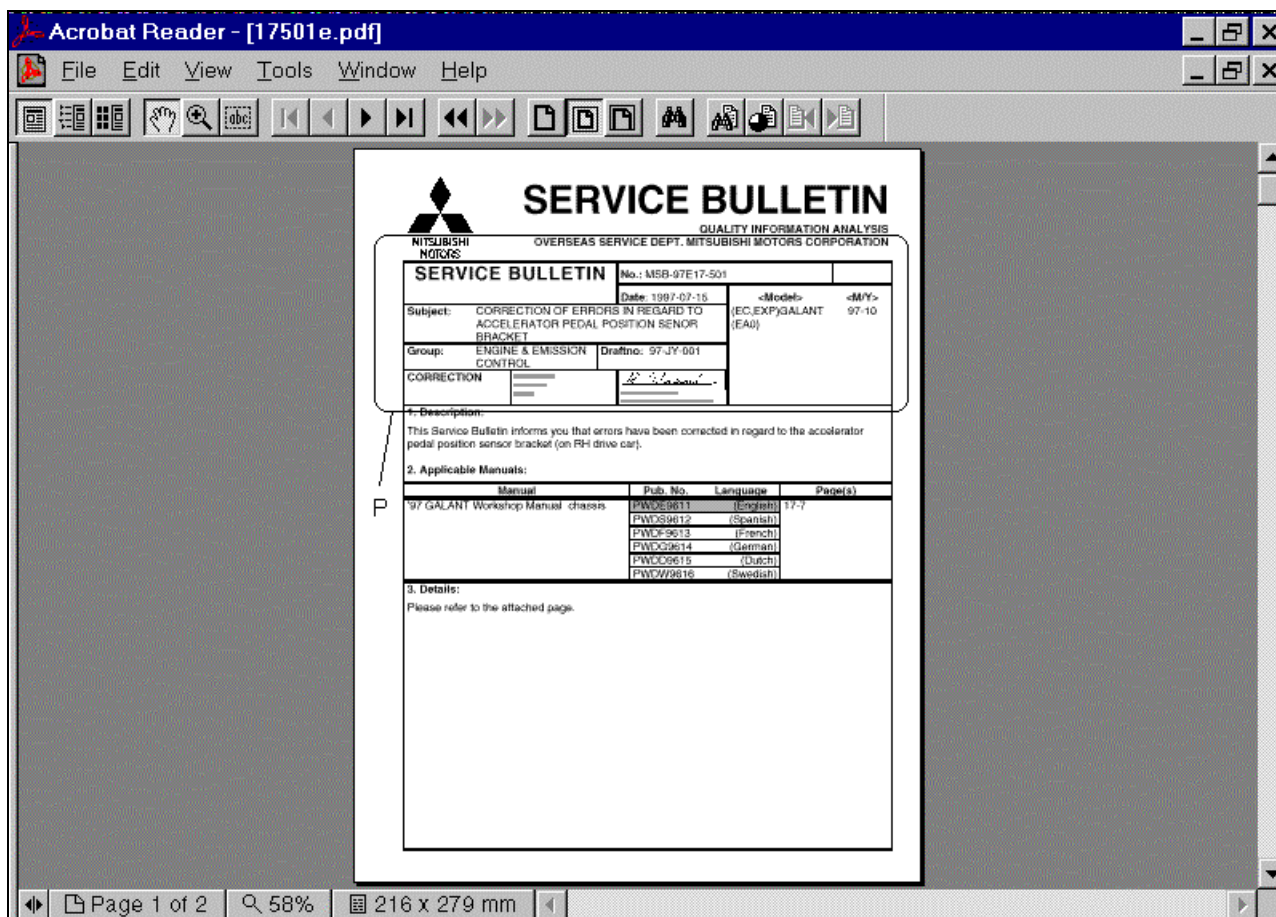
Acrobat Reader - [17501e.pdf]

File Edit View Tools Window Help

SERVICE BULLETIN

QUALITY INFORMATION ANALYSIS
OVERSEAS SERVICE DEPT. MITSUBISHI MOTORS CORPORATION

MITSUBISHI MOTORS

| SERVICE BULLETIN | No.: MSB-97E17-501 | |
|---|---|---|
| | Date: 1997-07-15 | <Model> <M/Y> |
| Subject: CORRECTION OF ERRORS IN REGARD TO ACCELERATOR PEDAL POSITION SENOR BRACKET | | (EC,EXP)GALANT (EA0) 97-10 |
| Group: ENGINE & EMISSION CONTROL | Draftno: 97-JY-001 | |
| CORRECTION | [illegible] | |

P

1. Description:

This Service Bulletin informs you that errors have been corrected in regard to the accelerator pedal position sensor bracket (on RH drive car).

2. Applicable Manuals:

| Manual | Pub. No. | Language | Page(s) |
|---|---|---|---|
| '97 GALANT Workshop Manual chassis | PWDE9611 | (English) | 17-7 |
| | PWDS9612 | (Spanish) | |
| | PWDF9613 | (French) | |
| | PWDG9614 | (German) | |
| | PWDD9615 | (Dutch) | |
| | PWDW9616 | (Swedish) | |

3. Details:

Please refer to the attached page.

Page 1 of 2 58% 216 x 279 mm